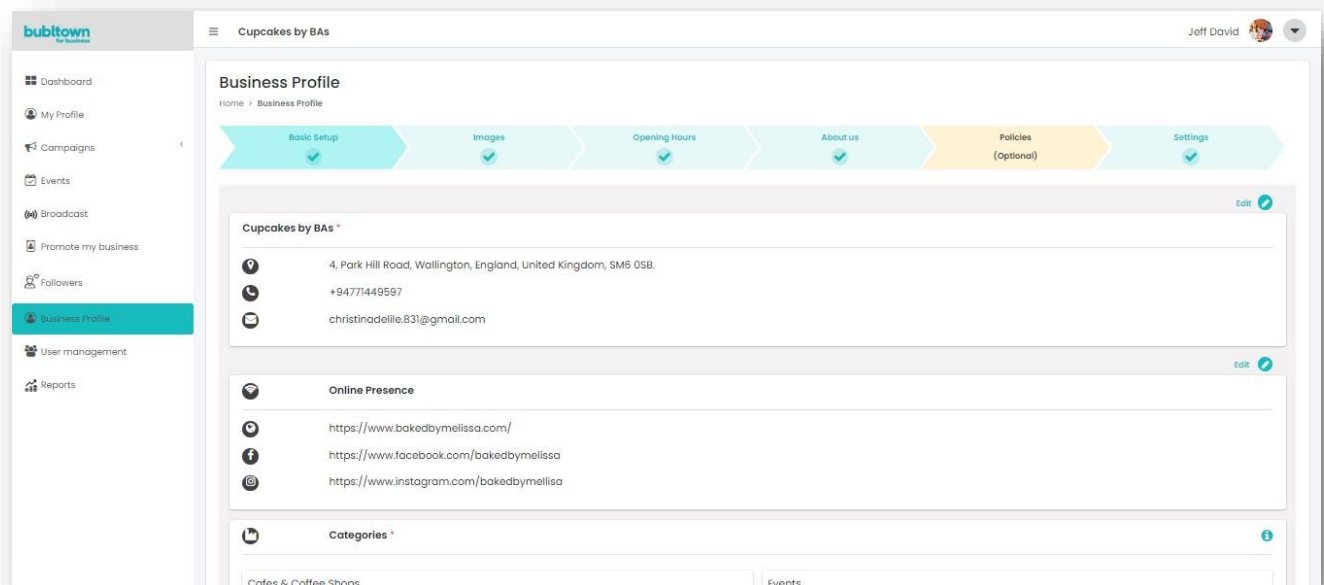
bubltown
for business

Dashboard
My Profile
Campaigns
Events
Broadcast
Promote my business
Followers
Business Profile
User management
Reports

Cupcakes by BAs

Jeff David

Business Profile
Home > Business Profile

Basic Setup
Images
Opening Hours
About us
Policies
(Optional)
Settings

Edit

Cupcakes by BAs *

4, Park Hill Road, Wallington, England, United Kingdom, SM6 0SB.
+94771449597
christinadelile.831@gmail.com

Edit

Online Presence

https://www.bakedbymelissa.com/
https://www.facebook.com/bakedbymelissa
https://www.instagram.com/bakedbymellisa

Categories *

Cafes & Coffee Shops
Events